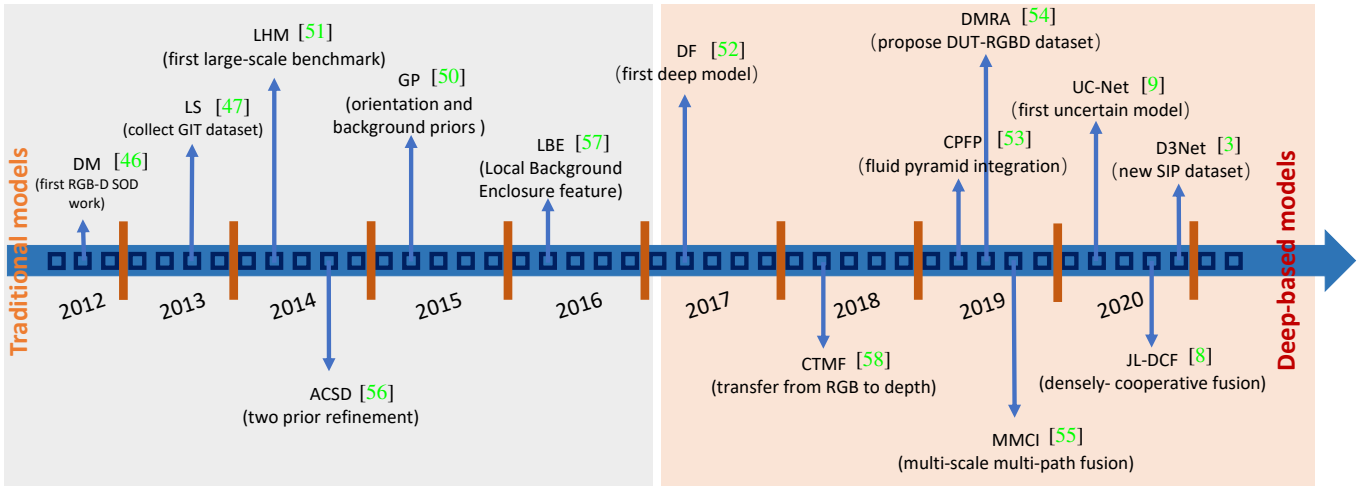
Traditional models

LHM [51]
(first large-scale benchmark)

LS [47]
(collect GIT dataset)

GP [50]
(orientation and background priors )

DM [46]
(first RGB-D SOD work)

LBE [57]
(Local Background Enclosure feature)

2012

2013

2014

2015

2016

ACSD [56]
(two prior refinement)

DF [52]
(first deep model)

DMRA [54]
(propose DUT-RGBD dataset)

UC-Net [9]
(first uncertain model)

CPFP [53]
(fluid pyramid integration)

D3Net [3]
(new SIP dataset)

2017

2018

2019

2020

CTMF [58]
(transfer from RGB to depth)

JL-DCF [8]
(densely- cooperative fusion)

MMCI [55]
(multi-scale multi-path fusion)

Deep-based models